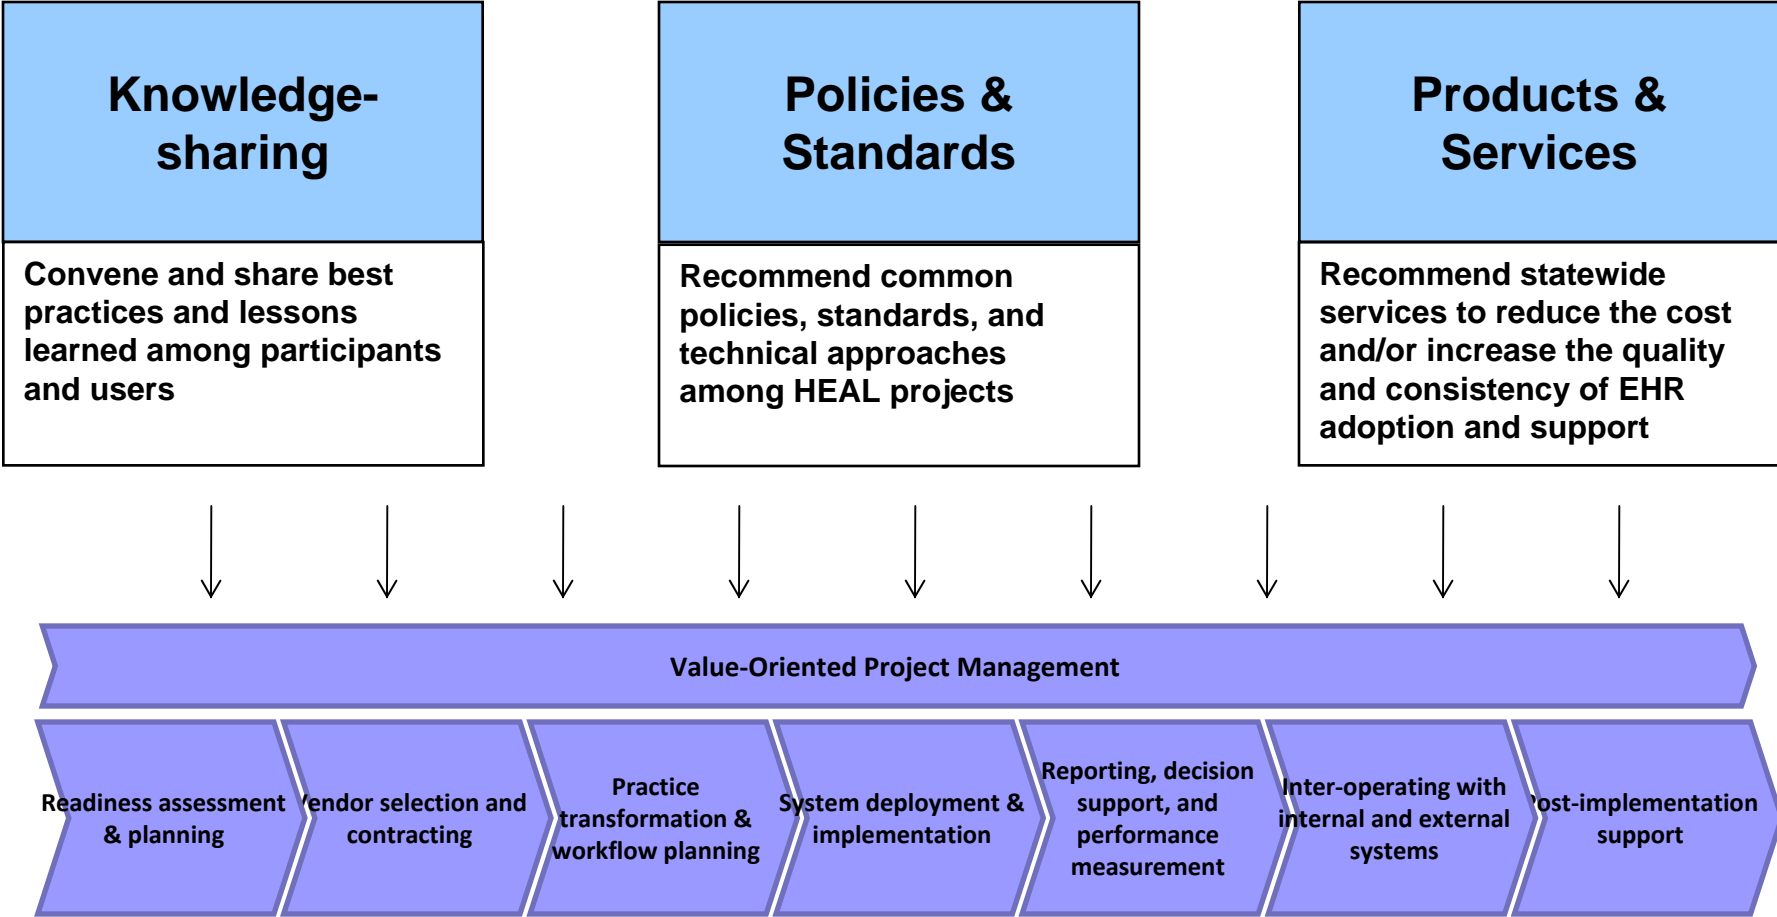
Knowledge-sharing

Convene and share best practices and lessons learned among participants and users

Policies & Standards

Recommend common policies, standards, and technical approaches among HEAL projects

Products & Services

Recommend statewide services to reduce the cost and/or increase the quality and consistency of EHR adoption and support

Value-Oriented Project Management

Readiness assessment & planning

Vendor selection and contracting

Practice transformation & workflow planning

System deployment & implementation

Reporting, decision support, and performance measurement

Inter-operating with internal and external systems

Post-implementation support